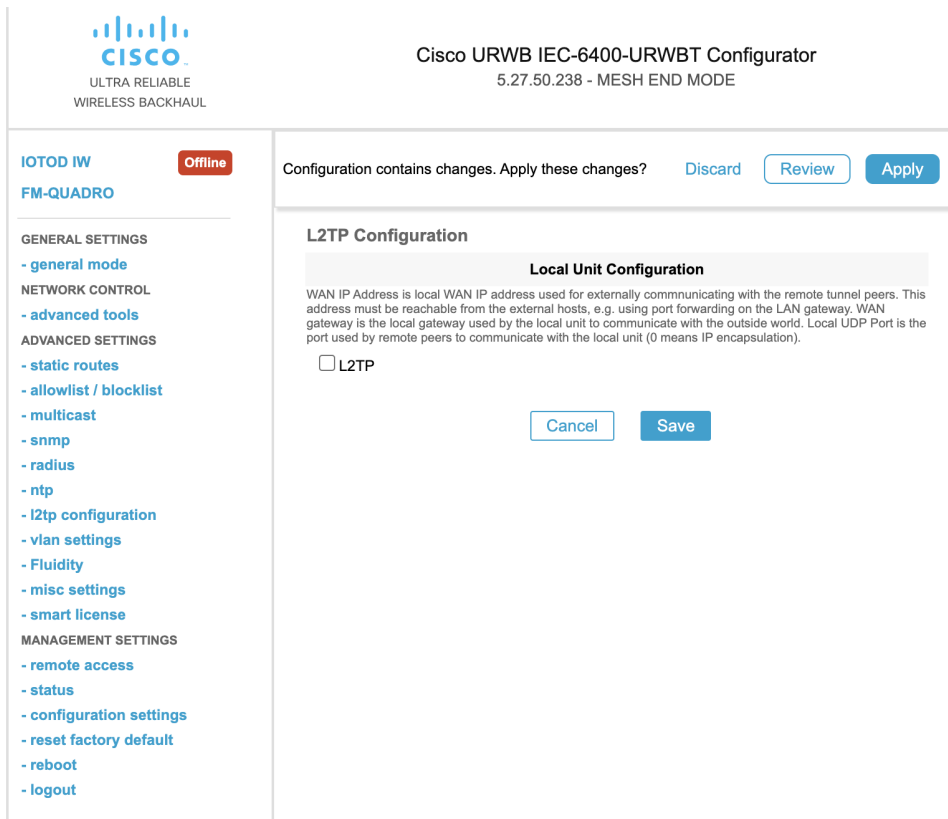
CISCO
ULTRA RELIABLE
WIRELESS BACKHAUL

Cisco URWB IEC-6400-URWBT Configurator
5.27.50.238 - MESH END MODE

IOTOD IW Offline
FM-QUADRO

GENERAL SETTINGS
- general mode
NETWORK CONTROL
- advanced tools
ADVANCED SETTINGS
- static routes
- allowlist / blocklist
- multicast
- snmp
- radius
- ntp
- l2tp configuration
- vlan settings
- Fluidity
- misc settings
- smart license
MANAGEMENT SETTINGS
- remote access
- status
- configuration settings
- reset factory default
- reboot
- logout

Configuration contains changes. Apply these changes? Discard Review Apply

L2TP Configuration

Local Unit Configuration

WAN IP Address is local WAN IP address used for externally commnunicating with the remote tunnel peers. This address must be reachable from the external hosts, e.g. using port forwarding on the LAN gateway. WAN gateway is the local gateway used by the local unit to communicate with the outside world. Local UDP Port is the port used by remote peers to communicate with the local unit (0 means IP encapsulation).

L2TP

Cancel Save